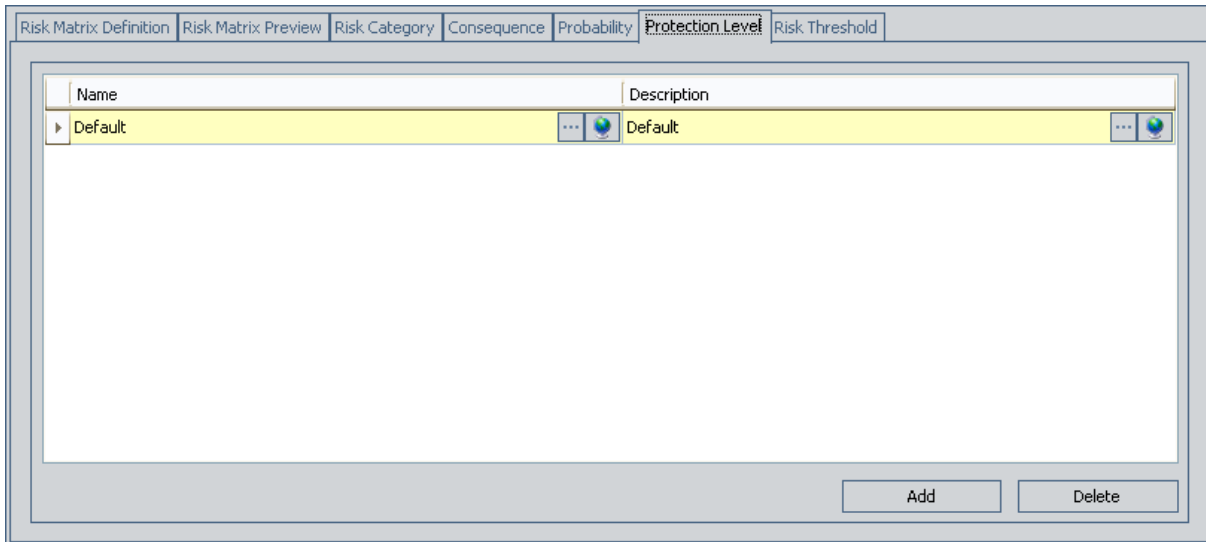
Risk Matrix Definition | Risk Matrix Preview | Risk Category | Consequence | Probability | Protection Level | Risk Threshold

| Name | Description |
|---|---|
| Default ... | Default ... |

Add
Delete